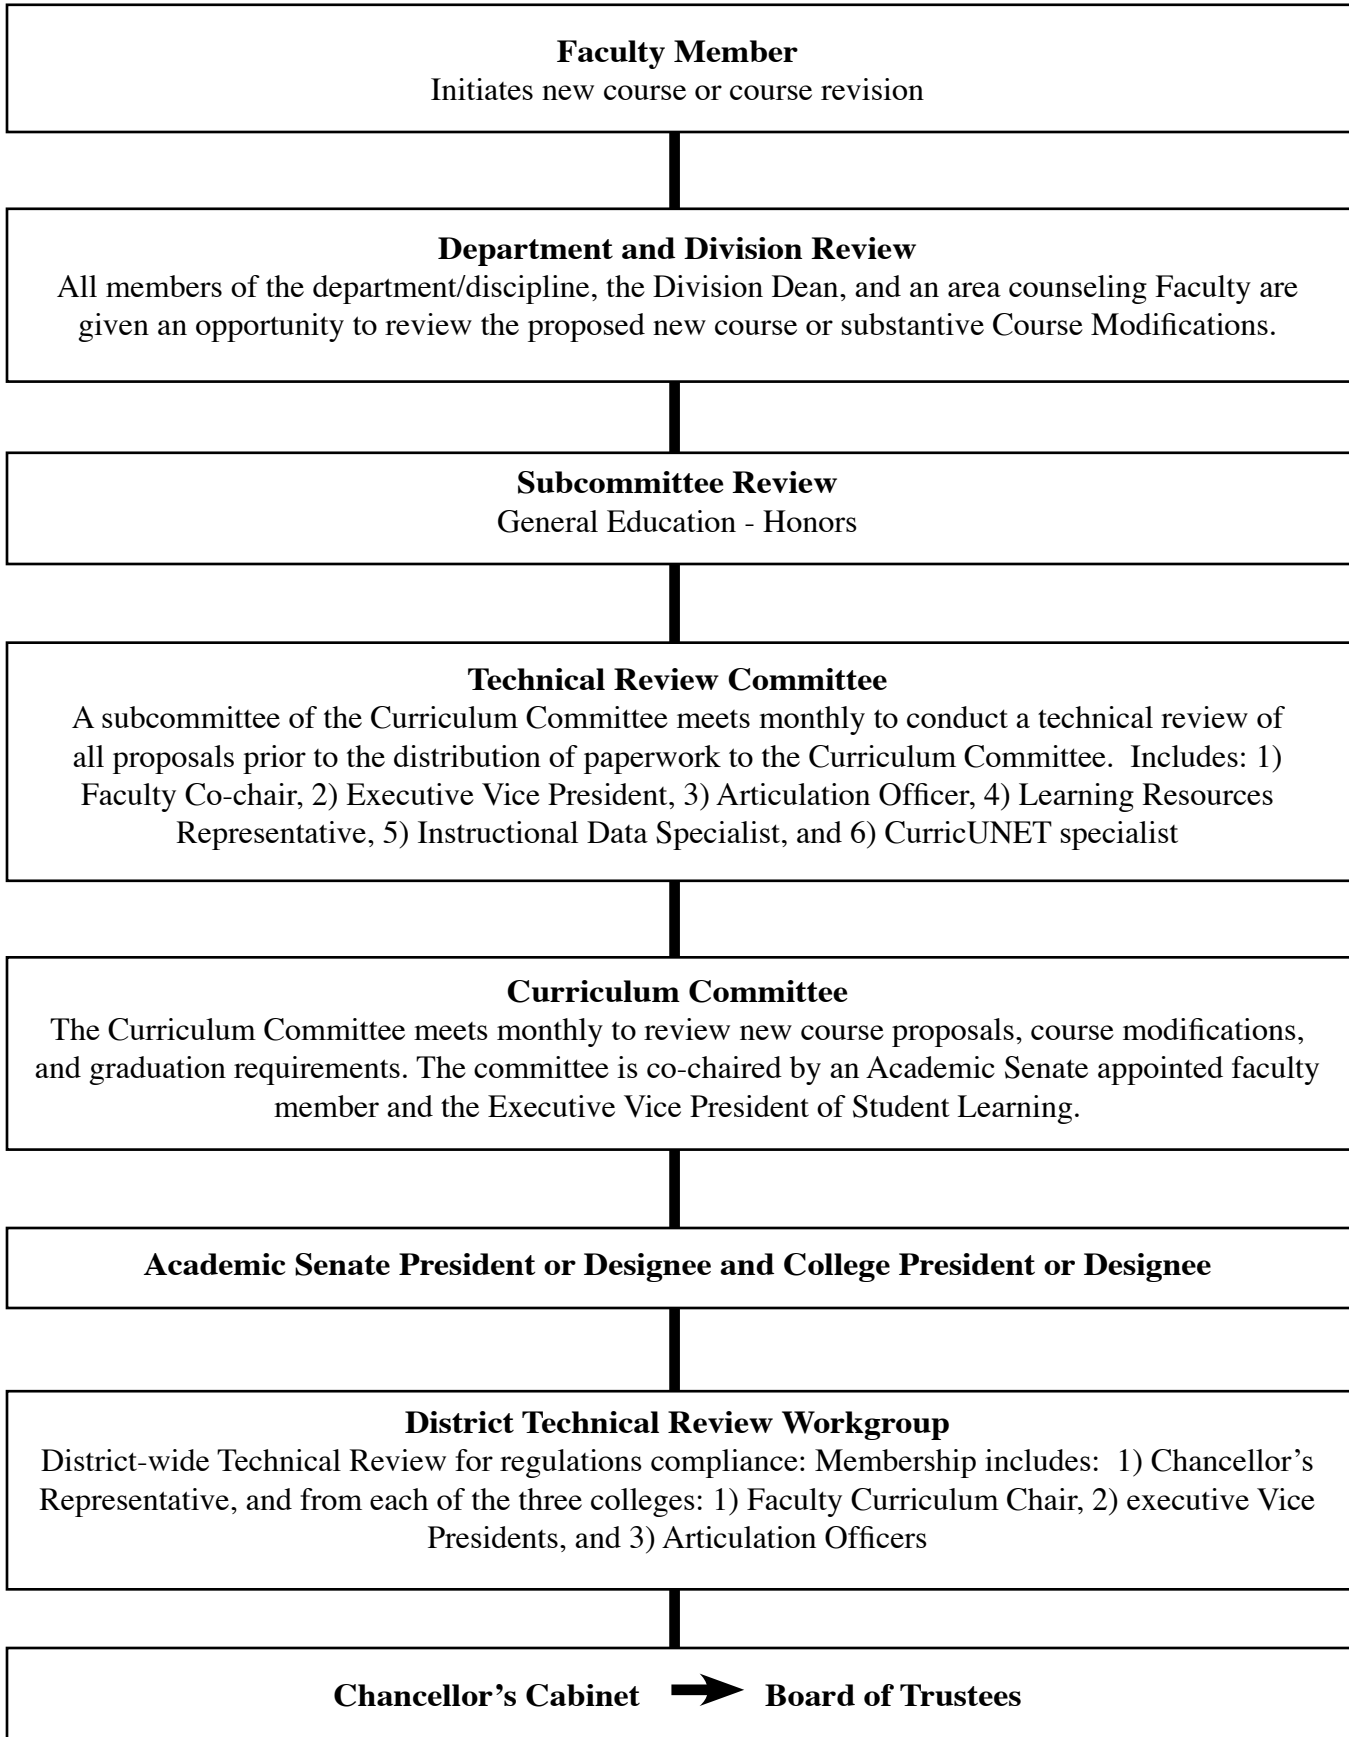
**Faculty Member**
Initiates new course or course revision

**Department and Division Review**
All members of the department/discipline, the Division Dean, and an area counseling Faculty are given an opportunity to review the proposed new course or substantive Course Modifications.

**Subcommittee Review**
General Education - Honors

**Technical Review Committee**
A subcommittee of the Curriculum Committee meets monthly to conduct a technical review of all proposals prior to the distribution of paperwork to the Curriculum Committee. Includes: 1) Faculty Co-chair, 2) Executive Vice President, 3) Articulation Officer, 4) Learning Resources Representative, 5) Instructional Data Specialist, and 6) CurricUNET specialist

**Curriculum Committee**
The Curriculum Committee meets monthly to review new course proposals, course modifications, and graduation requirements. The committee is co-chaired by an Academic Senate appointed faculty member and the Executive Vice President of Student Learning.

**Academic Senate President or Designee and College President or Designee**

**District Technical Review Workgroup**
District-wide Technical Review for regulations compliance: Membership includes: 1) Chancellor's Representative, and from each of the three colleges: 1) Faculty Curriculum Chair, 2) executive Vice Presidents, and 3) Articulation Officers

**Chancellor's Cabinet** → **Board of Trustees**